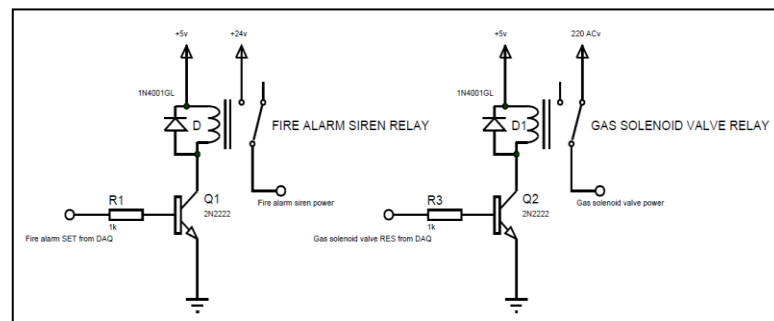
+5v
+24v
1N4001GL
D
FIRE ALARM SIREN RELAY
R1
1k
Q1
2N2222
Fire alarm SET from DAQ
Fire alarm siren power

+5v
220 ACv
1N4001GL
D1
GAS SOLENOID VALVE RELAY
R3
1k
Q2
2N2222
Gas solenoid valve RES from DAQ
Gas solenoid valve power